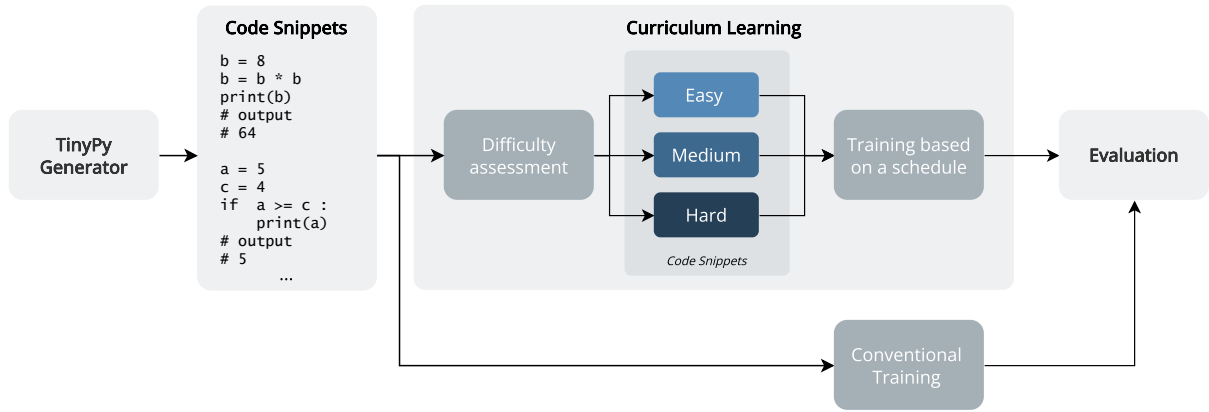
TinyPy Generator

Code Snippets

b = 8
b = b * b
print(b)
# output
# 64

a = 5
c = 4
if a >= c :
print(a)
# output
# 5
...

Curriculum Learning

Difficulty assessment

Easy

Medium

Hard

Code Snippets

Training based on a schedule

Evaluation

Conventional Training